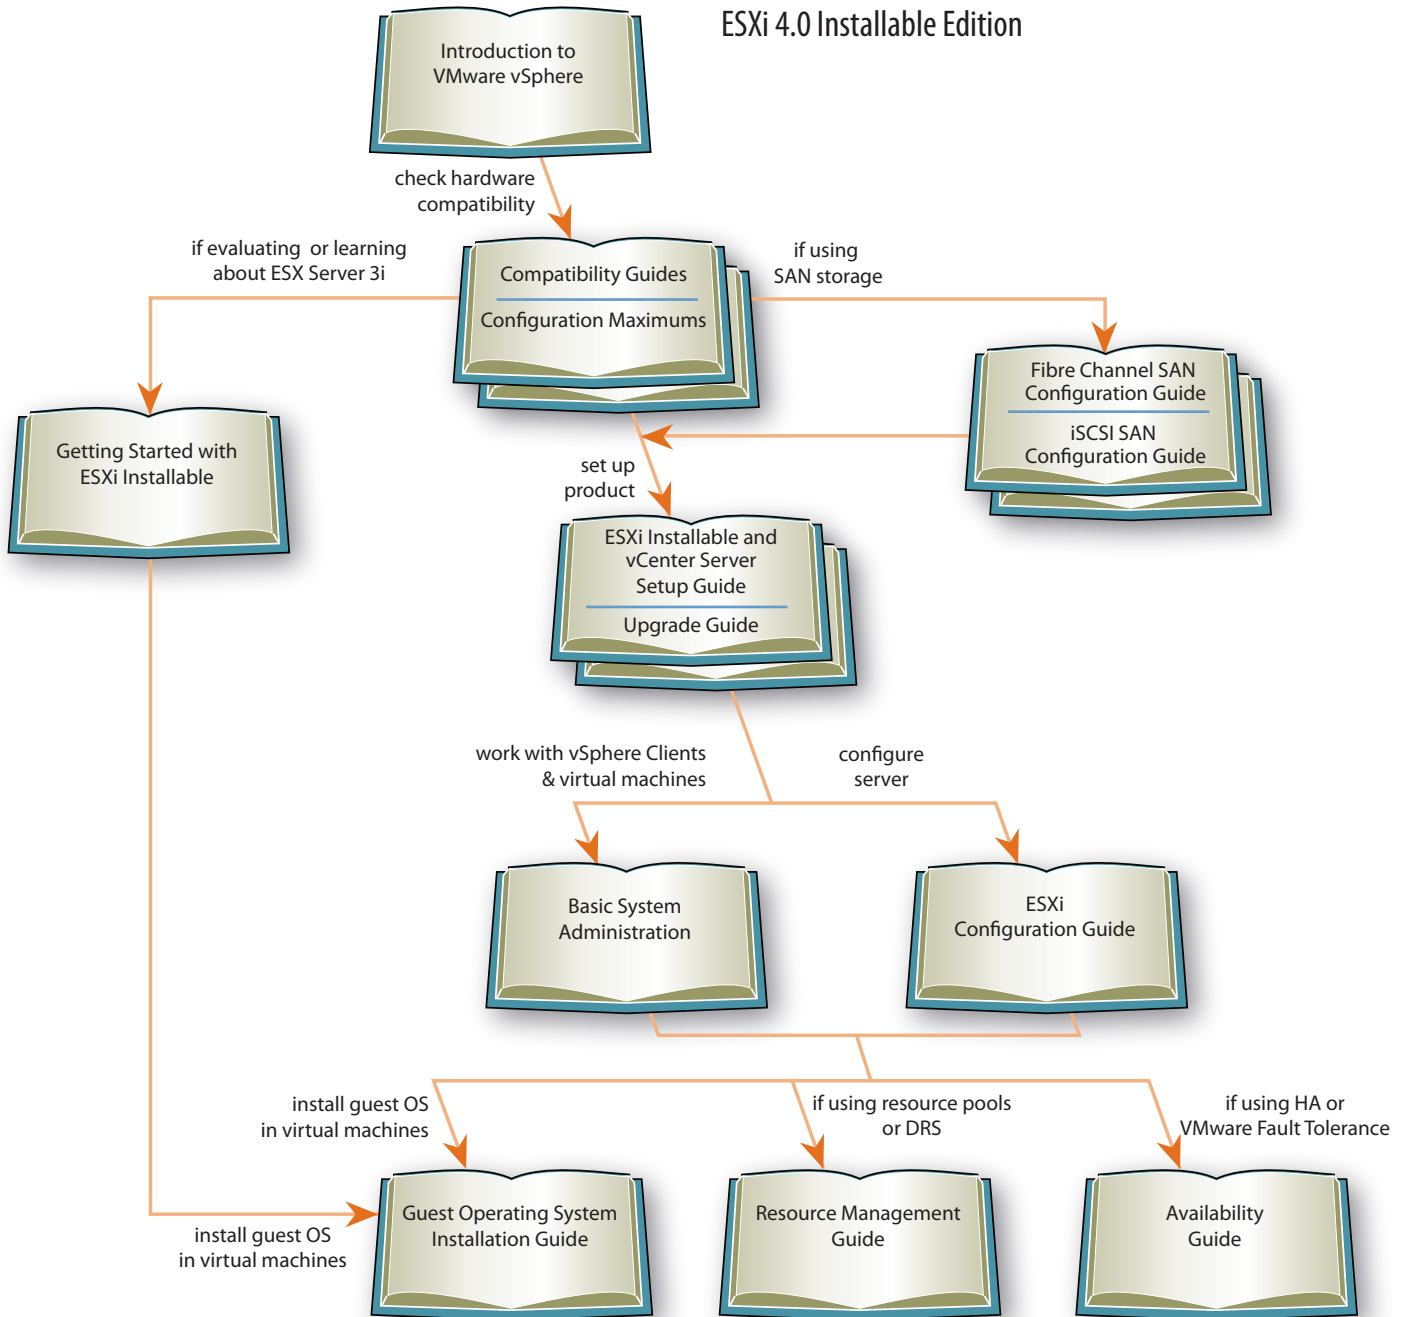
ESXi 4.0 Installable Edition

Introduction to VMware vSphere

check hardware compatibility

if evaluating or learning about ESX Server 3i

Compatibility Guides

Configuration Maximums

if using SAN storage

Fibre Channel SAN Configuration Guide

iSCSI SAN Configuration Guide

Getting Started with ESXi Installable

set up product

ESXi Installable and vCenter Server Setup Guide

Upgrade Guide

work with vSphere Clients & virtual machines

configure server

Basic System Administration

ESXi Configuration Guide

install guest OS in virtual machines

if using resource pools or DRS

if using HA or VMware Fault Tolerance

install guest OS in virtual machines

Guest Operating System Installation Guide

Resource Management Guide

Availability Guide